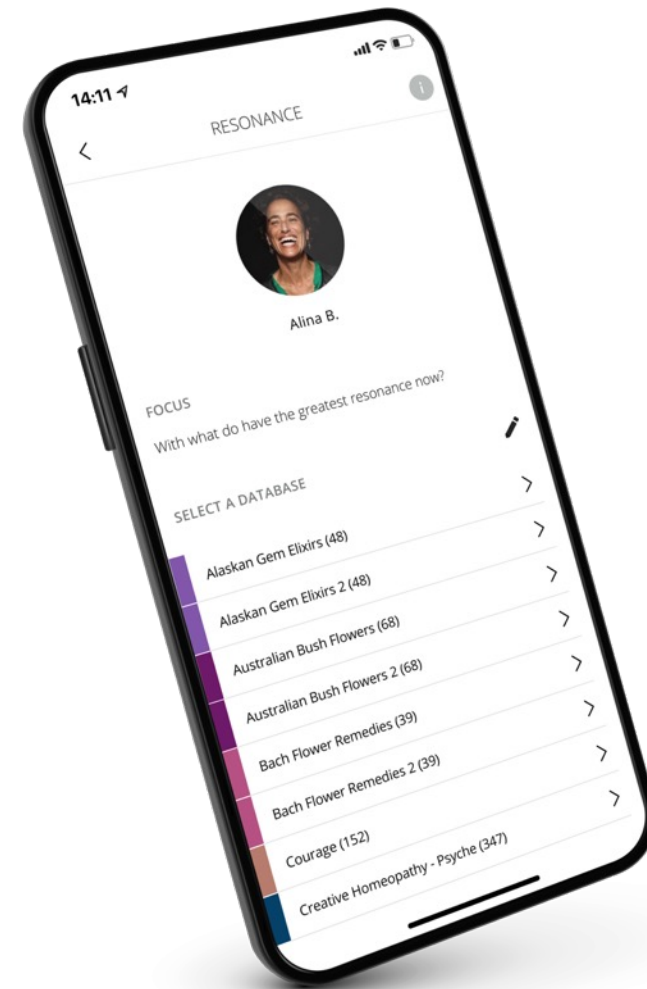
14:11

RESONANCE

<

Alina B.

FOCUS

With what do have the greatest resonance now?

SELECT A DATABASE

Alaskan Gem Elixirs (48)

Alaskan Gem Elixirs 2 (48)

Australian Bush Flowers (68)

Australian Bush Flowers 2 (68)

Bach Flower Remedies (39)

Bach Flower Remedies 2 (39)

Courage (152)

Creative Homeopathy - Psyche (347)